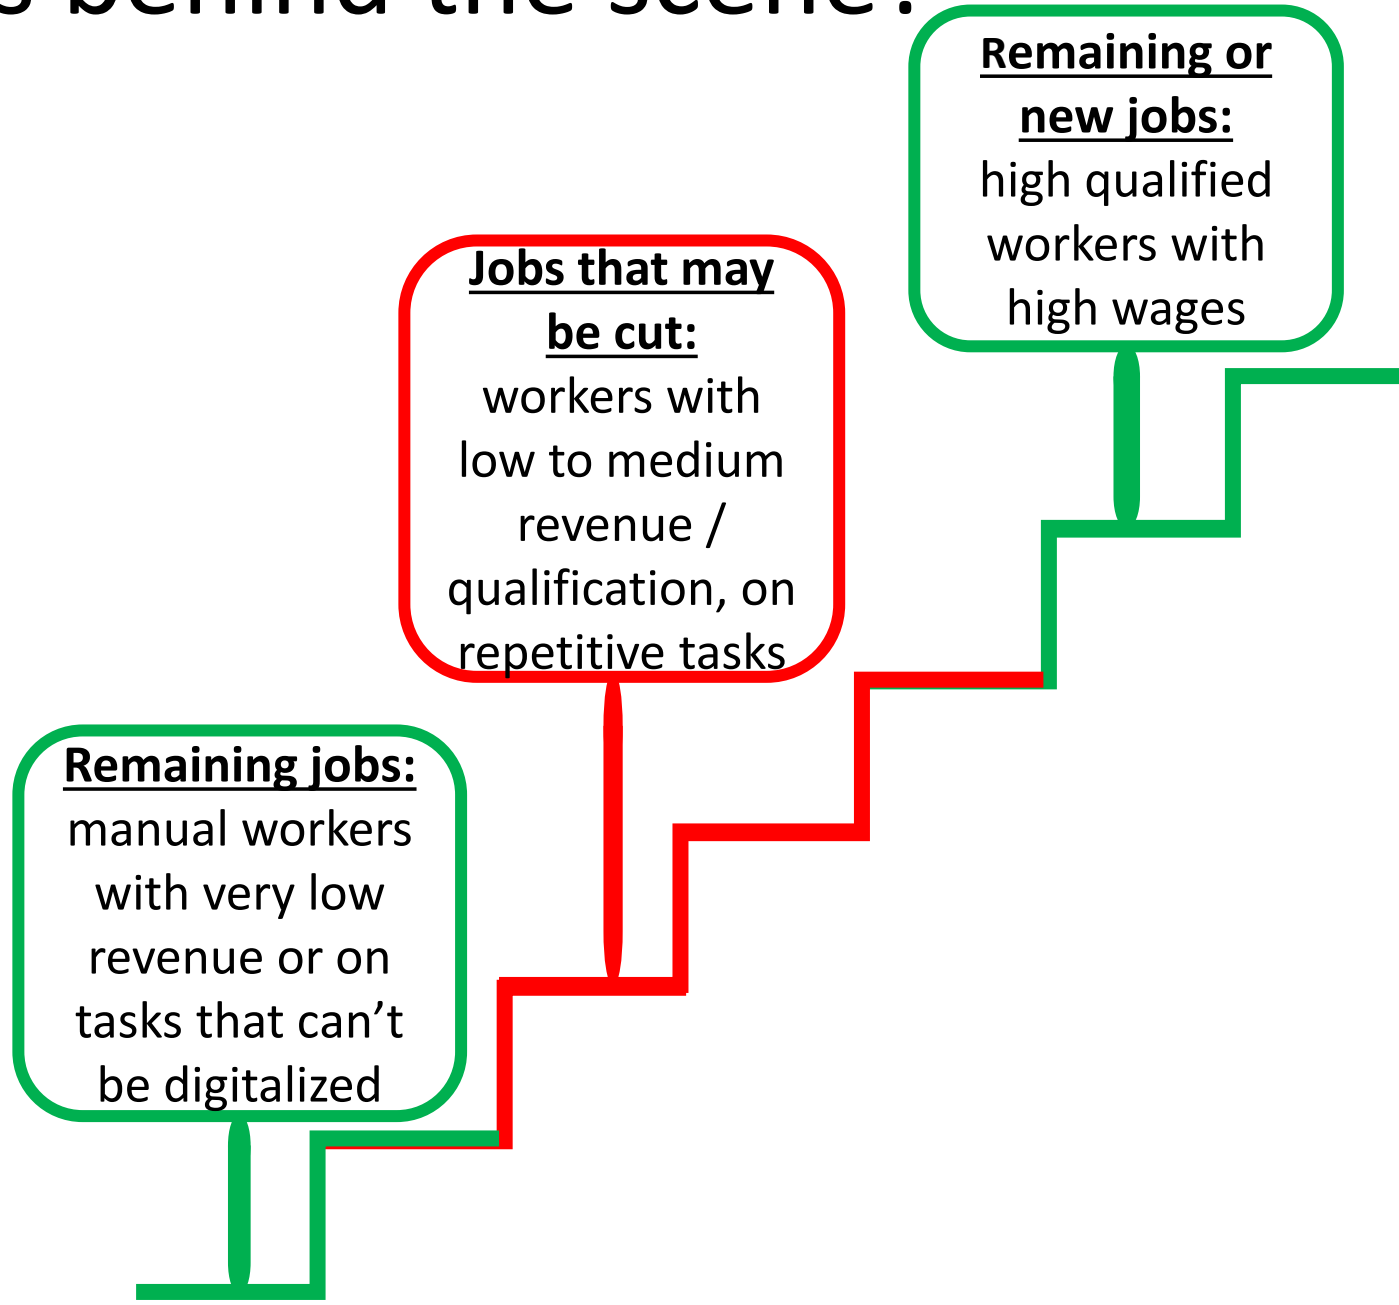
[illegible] behind the scene?

Remaining or new jobs: high qualified workers with high wages

Jobs that may be cut: workers with low to medium revenue / qualification, on repetitive tasks

Remaining jobs: manual workers with very low revenue or on tasks that can’t be digitalized